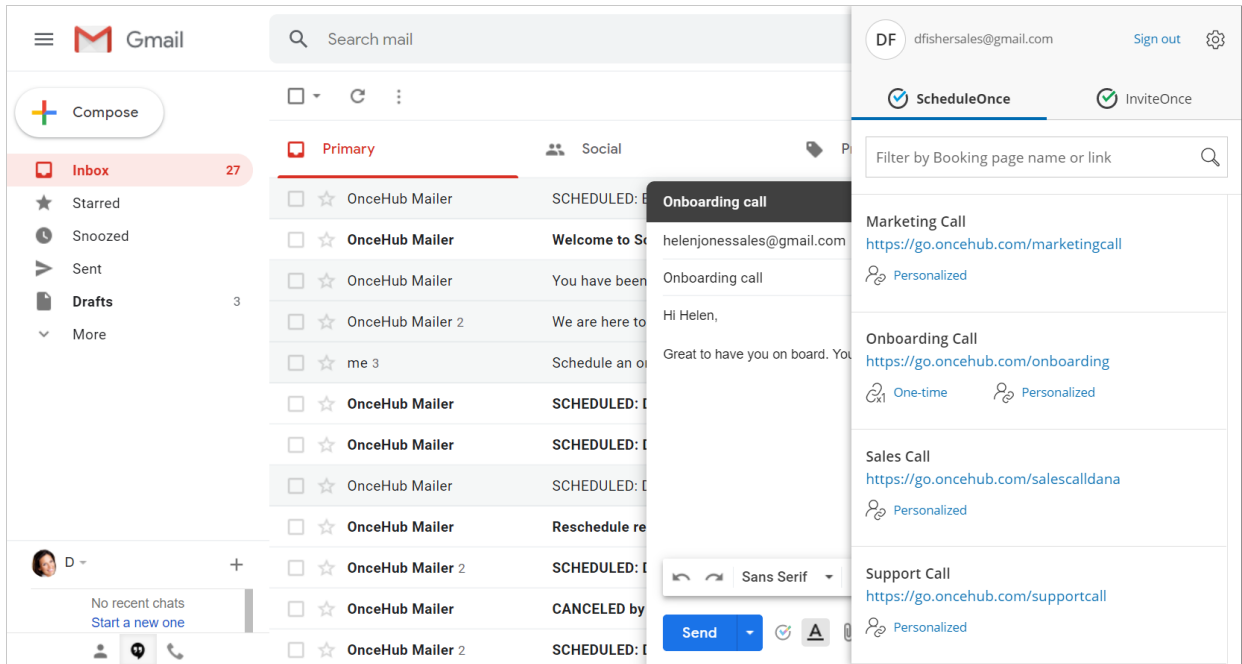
Gmail

Search mail

Compose

Inbox 27
Starred
Snoozed
Sent
Drafts 3
More

D

No recent chats
Start a new one

Primary
Social
P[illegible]

OnceHub Mailer SCHEDULED: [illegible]
OnceHub Mailer Welcome to S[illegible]
OnceHub Mailer You have been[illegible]
OnceHub Mailer 2 We are here to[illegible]
me 3 Schedule an o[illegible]
OnceHub Mailer SCHEDULED: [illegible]
OnceHub Mailer SCHEDULED: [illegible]
OnceHub Mailer SCHEDULED: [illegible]
OnceHub Mailer Reschedule re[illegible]
OnceHub Mailer 2 SCHEDULED: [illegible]
OnceHub Mailer CANCELED by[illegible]
OnceHub Mailer 2 SCHEDULED: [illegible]

Onboarding call
helenjonessales@gmail.com
Onboarding call
Hi Helen,

Great to have you on board. You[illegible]

Sans Serif
Send

DF dfishersales@gmail.com Sign out

ScheduleOnce InviteOnce

Filter by Booking page name or link

Marketing Call
https://go.oncehub.com/marketingcall
Personalized

Onboarding Call
https://go.oncehub.com/onboarding
One-time Personalized

Sales Call
https://go.oncehub.com/salescalldana
Personalized

Support Call
https://go.oncehub.com/supportcall
Personalized